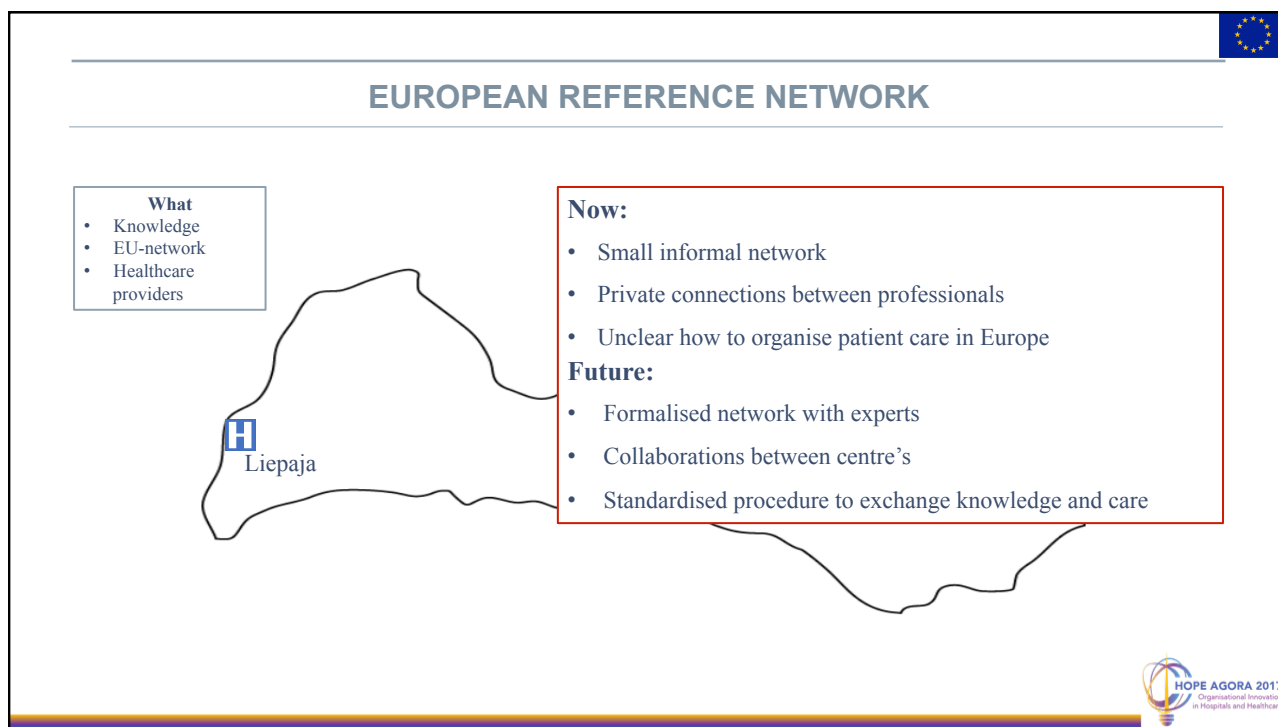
EUROPEAN REFERENCE NETWORK

What
- Knowledge
- EU-network
- Healthcare providers

H
Liepaja

Now:
- Small informal network
- Private connections between professionals
- Unclear how to organise patient care in Europe

Future:
- Formalised network with experts
- Collaborations between centre's
- Standardised procedure to exchange knowledge and care

HOPE AGORA 201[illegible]
Organisational Innovati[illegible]
in Hospitals and Healthcar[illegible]